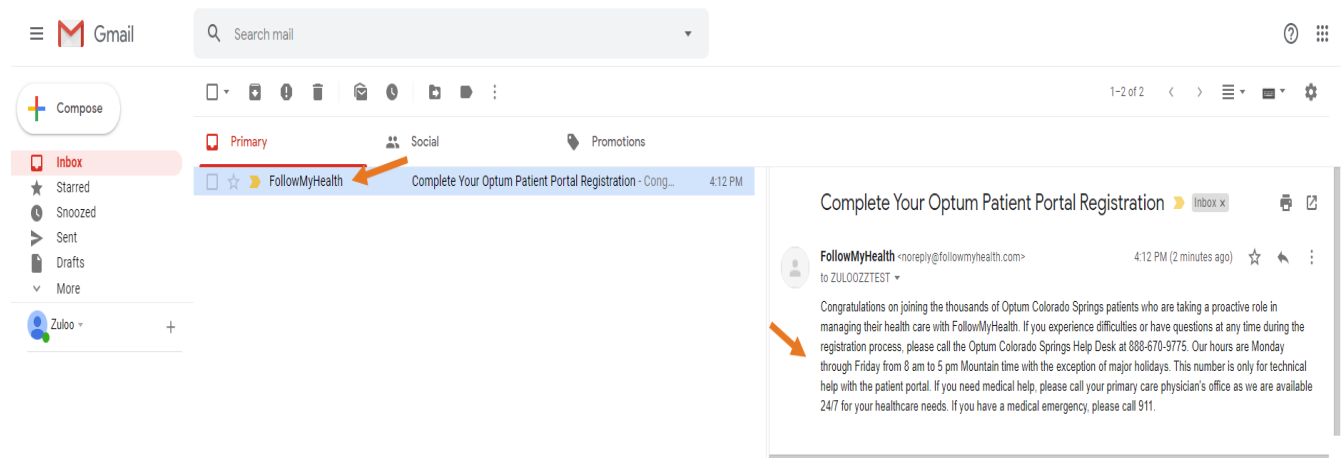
Gmail

Search mail

Compose

Inbox
Starred
Snoozed
Sent
Drafts
More

Zuloo

1–2 of 2

Primary
Social
Promotions

FollowMyHealth
Complete Your Optum Patient Portal Registration - Cong...
4:12 PM

Complete Your Optum Patient Portal Registration
Inbox x

FollowMyHealth <noreply@followmyhealth.com>
4:12 PM (2 minutes ago)
to ZULOOZZTEST

Congratulations on joining the thousands of Optum Colorado Springs patients who are taking a proactive role in managing their health care with FollowMyHealth. If you experience difficulties or have questions at any time during the registration process, please call the Optum Colorado Springs Help Desk at 888-670-9775. Our hours are Monday through Friday from 8 am to 5 pm Mountain time with the exception of major holidays. This number is only for technical help with the patient portal. If you need medical help, please call your primary care physician's office as we are available 24/7 for your healthcare needs. If you have a medical emergency, please call 911.